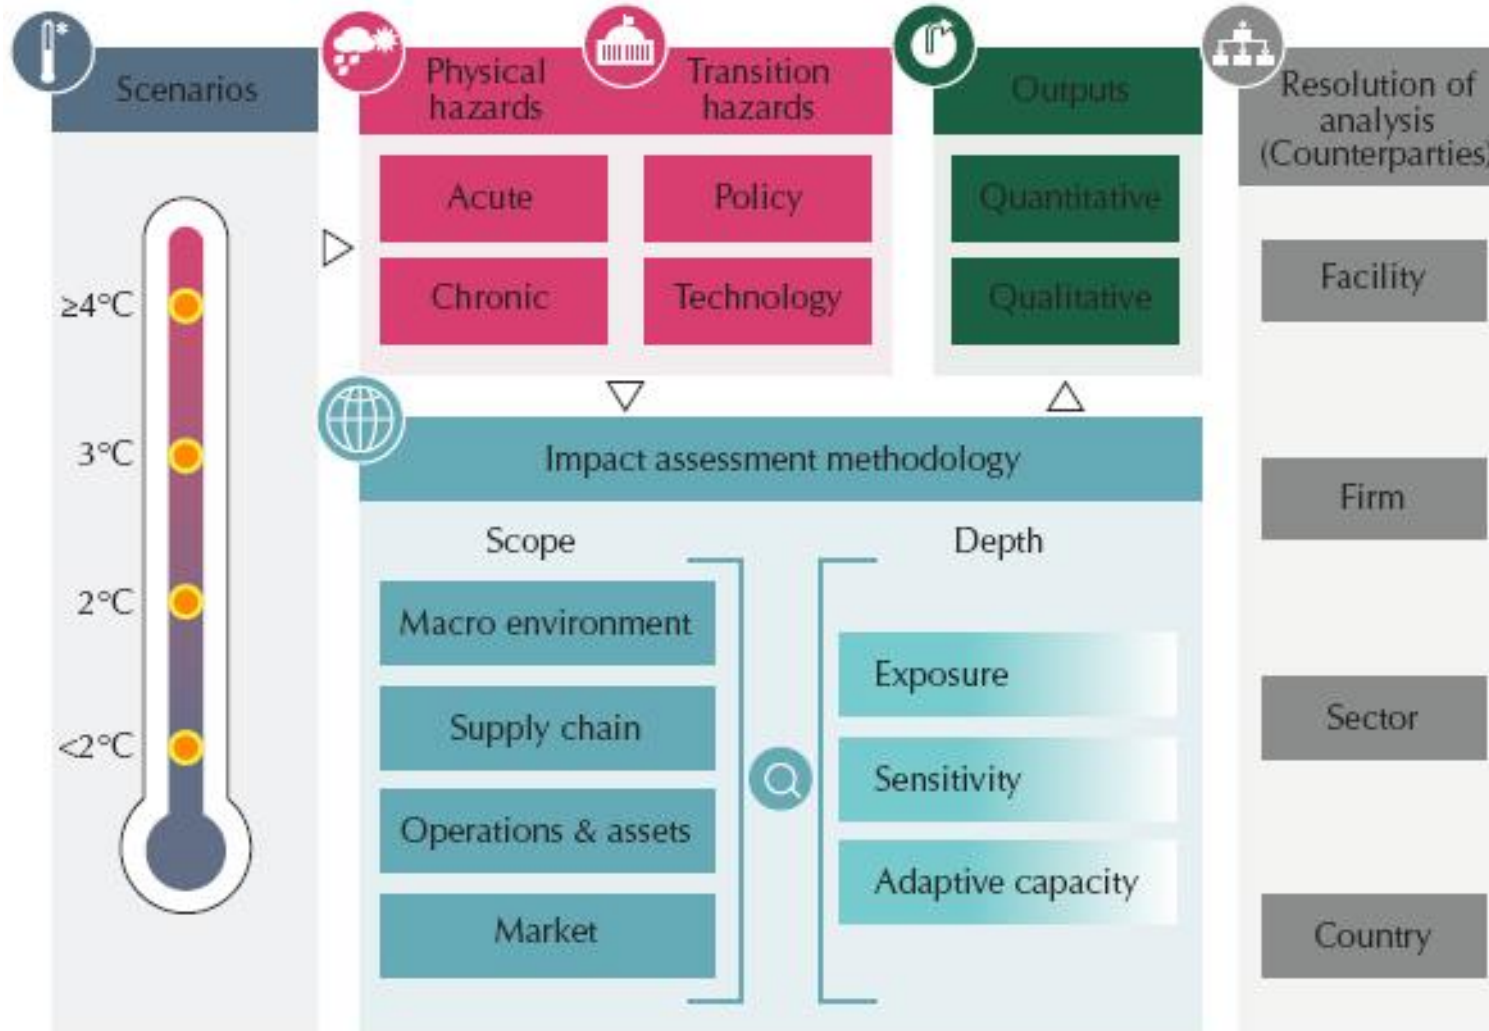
Scenarios

≥4°C

3°C

2°C

<2°C

Physical hazards

Transition hazards

Acute

Policy

Chronic

Technology

Outputs

Quantitative

Qualitative

Resolution of analysis (Counterparties)

Facility

Firm

Sector

Country

Impact assessment methodology

Scope

Macro environment

Supply chain

Operations & assets

Market

Depth

Exposure

Sensitivity

Adaptive capacity